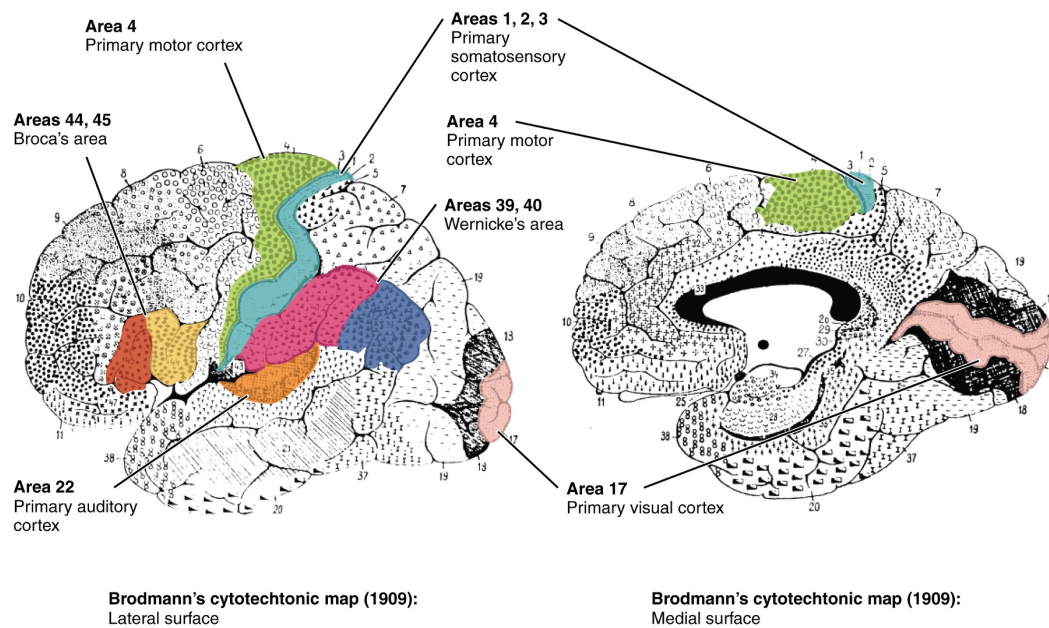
Area 4
Primary motor cortex

Areas 1, 2, 3
Primary somatosensory cortex

Areas 44, 45
Broca's area

Area 4
Primary motor cortex

Areas 39, 40
Wernicke's area

Area 22
Primary auditory cortex

Area 17
Primary visual cortex

6 4 3 1 2 5 8 7 9 10 19 13 11 38 21 37 19 18 17 20 43

6 4 3 1 2 5 7 8 9 32 19 33 26 29 30 27 10 34 11 25 28 18 38 19 37 20

Brodmann's cytotechtonic map (1909):
Lateral surface

Brodmann's cytotechtonic map (1909):
Medial surface